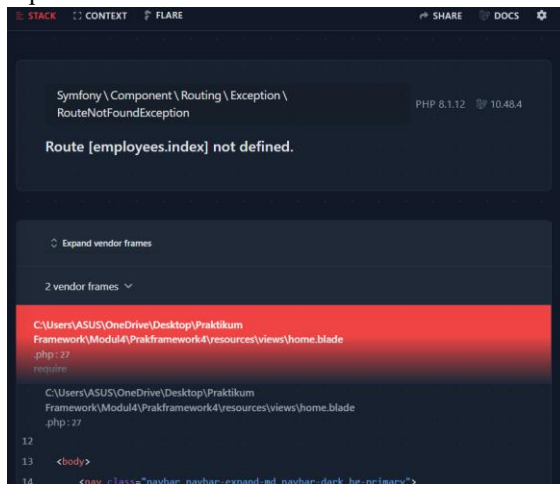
STACK CONTEXT FLARE SHARE DOCS

Symfony \ Component \ Routing \ Exception \ RouteNotFoundException

PHP 8.1.12 10.48.4

Route [employees.index] not defined.

Expand vendor frames

2 vendor frames

C:\Users\ASUS\OneDrive\Desktop\Praktikum Framework\Modul4\Prakframework4\resources\views\home.blade .php : 27

require

C:\Users\ASUS\OneDrive\Desktop\Praktikum Framework\Modul4\Prakframework4\resources\views\home.blade .php : 27

12

13 <body>

14 <nav class="navbar navbar-expand-md navbar-dark bg-primary">